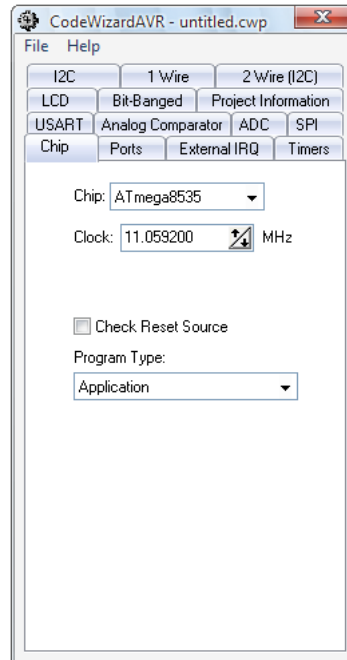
CodeWizardAVR - untitled.cwp

File Help

I2C | 1 Wire | 2 Wire (I2C)

LCD | Bit-Banged | Project Information

USART | Analog Comparator | ADC | SPI

Chip | Ports | External IRQ | Timers

Chip: ATmega8535

Clock: 11.059200 MHz

Check Reset Source

Program Type:

Application